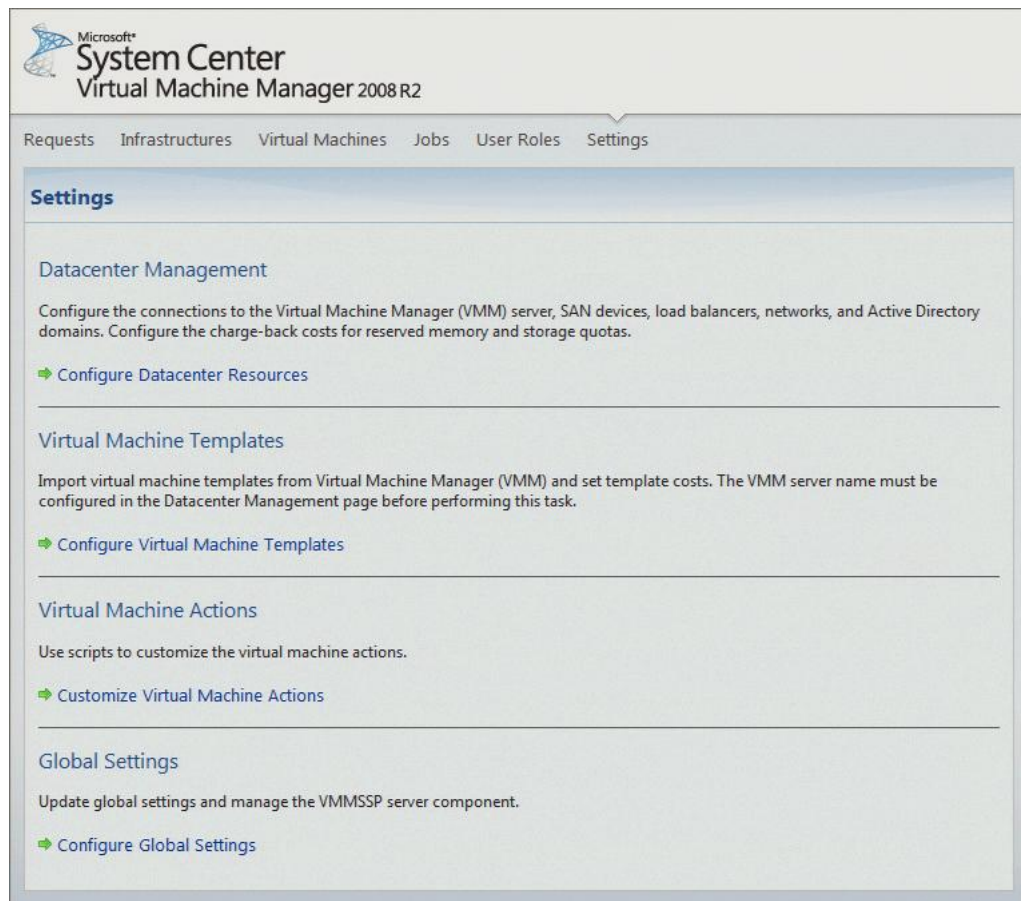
Microsoft®
System Center
Virtual Machine Manager 2008 R2

Requests Infrastructures Virtual Machines Jobs User Roles Settings

Settings

Datacenter Management

Configure the connections to the Virtual Machine Manager (VMM) server, SAN devices, load balancers, networks, and Active Directory domains. Configure the charge-back costs for reserved memory and storage quotas.

Configure Datacenter Resources

Virtual Machine Templates

Import virtual machine templates from Virtual Machine Manager (VMM) and set template costs. The VMM server name must be configured in the Datacenter Management page before performing this task.

Configure Virtual Machine Templates

Virtual Machine Actions

Use scripts to customize the virtual machine actions.

Customize Virtual Machine Actions

Global Settings

Update global settings and manage the VMMSSP server component.

Configure Global Settings